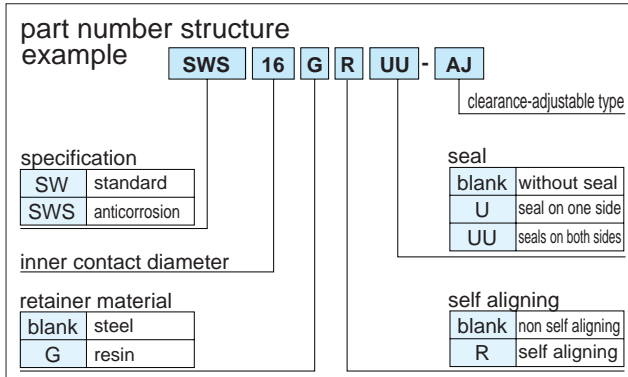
part number structure
example SWS 16 G R UU - AJ

clearance-adjustable type

specification

| SW | standard |
|---|---|
| SWS | anticorrosion |

seal

| blank | without seal |
|---|---|
| U | seal on one side |
| UU | seals on both sides |

inner contact diameter

retainer material

| blank | steel |
|---|---|
| G | resin |

self aligning

| blank | non self aligning |
|---|---|
| R | self aligning |